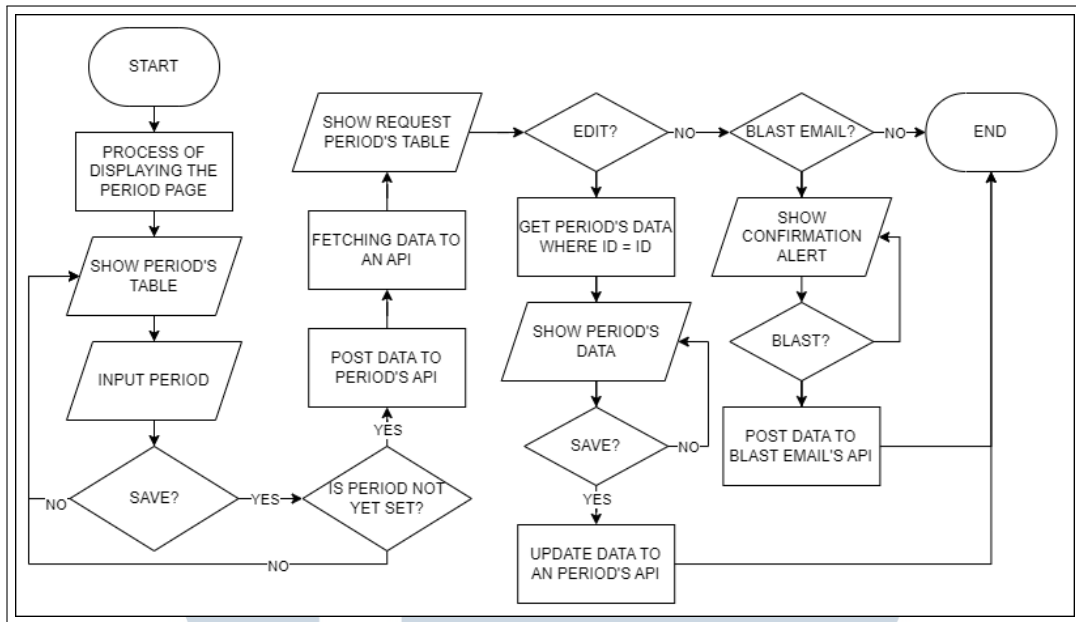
START

PROCESS OF DISPLAYING THE PERIOD PAGE

SHOW PERIOD'S TABLE

INPUT PERIOD

SAVE?

NO

YES

IS PERIOD NOT YET SET?

NO

YES

POST DATA TO PERIOD'S API

FETCHING DATA TO AN API

SHOW REQUEST PERIOD'S TABLE

EDIT?

NO

GET PERIOD'S DATA WHERE ID = ID

SHOW PERIOD'S DATA

SAVE?

NO

YES

UPDATE DATA TO AN PERIOD'S API

BLAST EMAIL?

NO

SHOW CONFIRMATION ALERT

BLAST?

POST DATA TO BLAST EMAIL'S API

END